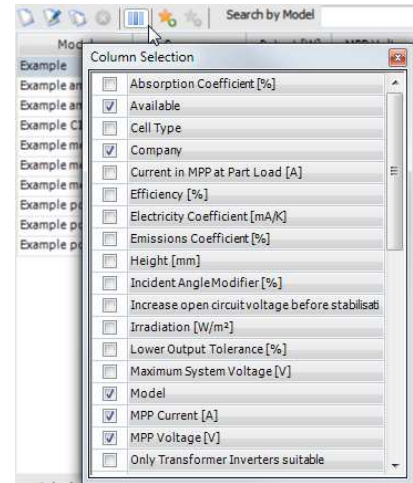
Search by Model

Mod

Example
Example an
Example an
Example Cl
Example m
Example m
Example m
Example p
Example p
Example p

Column Selection

| | |
|---|---|
| ☐ | Absorption Coefficient [%] |
| ☑ | Available |
| ☐ | Cell Type |
| ☑ | Company |
| ☐ | Current in MPP at Part Load [A] |
| ☐ | Efficiency [%] |
| ☐ | Electricity Coefficient [mA/K] |
| ☐ | Emissions Coefficient [%] |
| ☐ | Height [mm] |
| ☐ | Incident Angle Modifier [%] |
| ☐ | Increase open circuit voltage before stabilisati |
| ☐ | Irradiation [W/m²] |
| ☐ | Lower Output Tolerance [%] |
| ☐ | Maximum System Voltage [V] |
| ☑ | Model |
| ☑ | MPP Current [A] |
| ☑ | MPP Voltage [V] |
| ☐ | Only Transformer Inverters suitable |